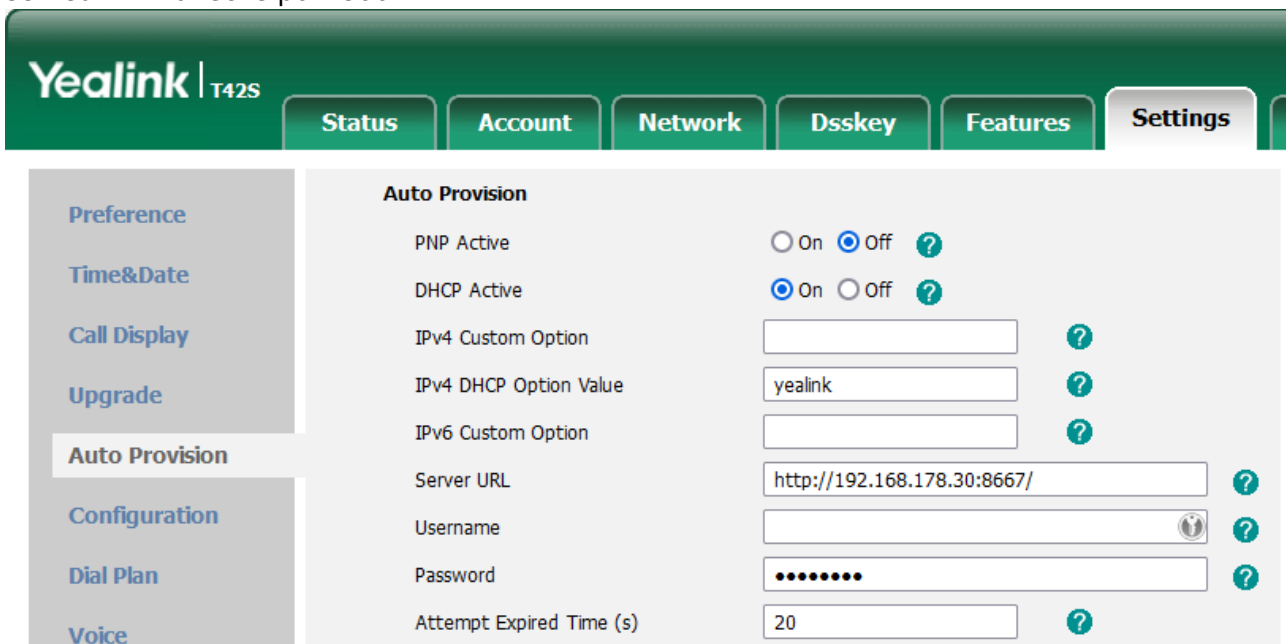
Yealink T42S

Status | Account | Network | Dsskey | Features | Settings

Preference
Time&Date
Call Display
Upgrade
Auto Provision
Configuration
Dial Plan
Voice

Auto Provision

PNP Active On Off ?

DHCP Active On Off ?

IPv4 Custom Option ?

IPv4 DHCP Option Value yealink ?

IPv6 Custom Option ?

Server URL http://192.168.178.30:8667/ ?

Username ?

Password •••••••• ?

Attempt Expired Time (s) 20 ?